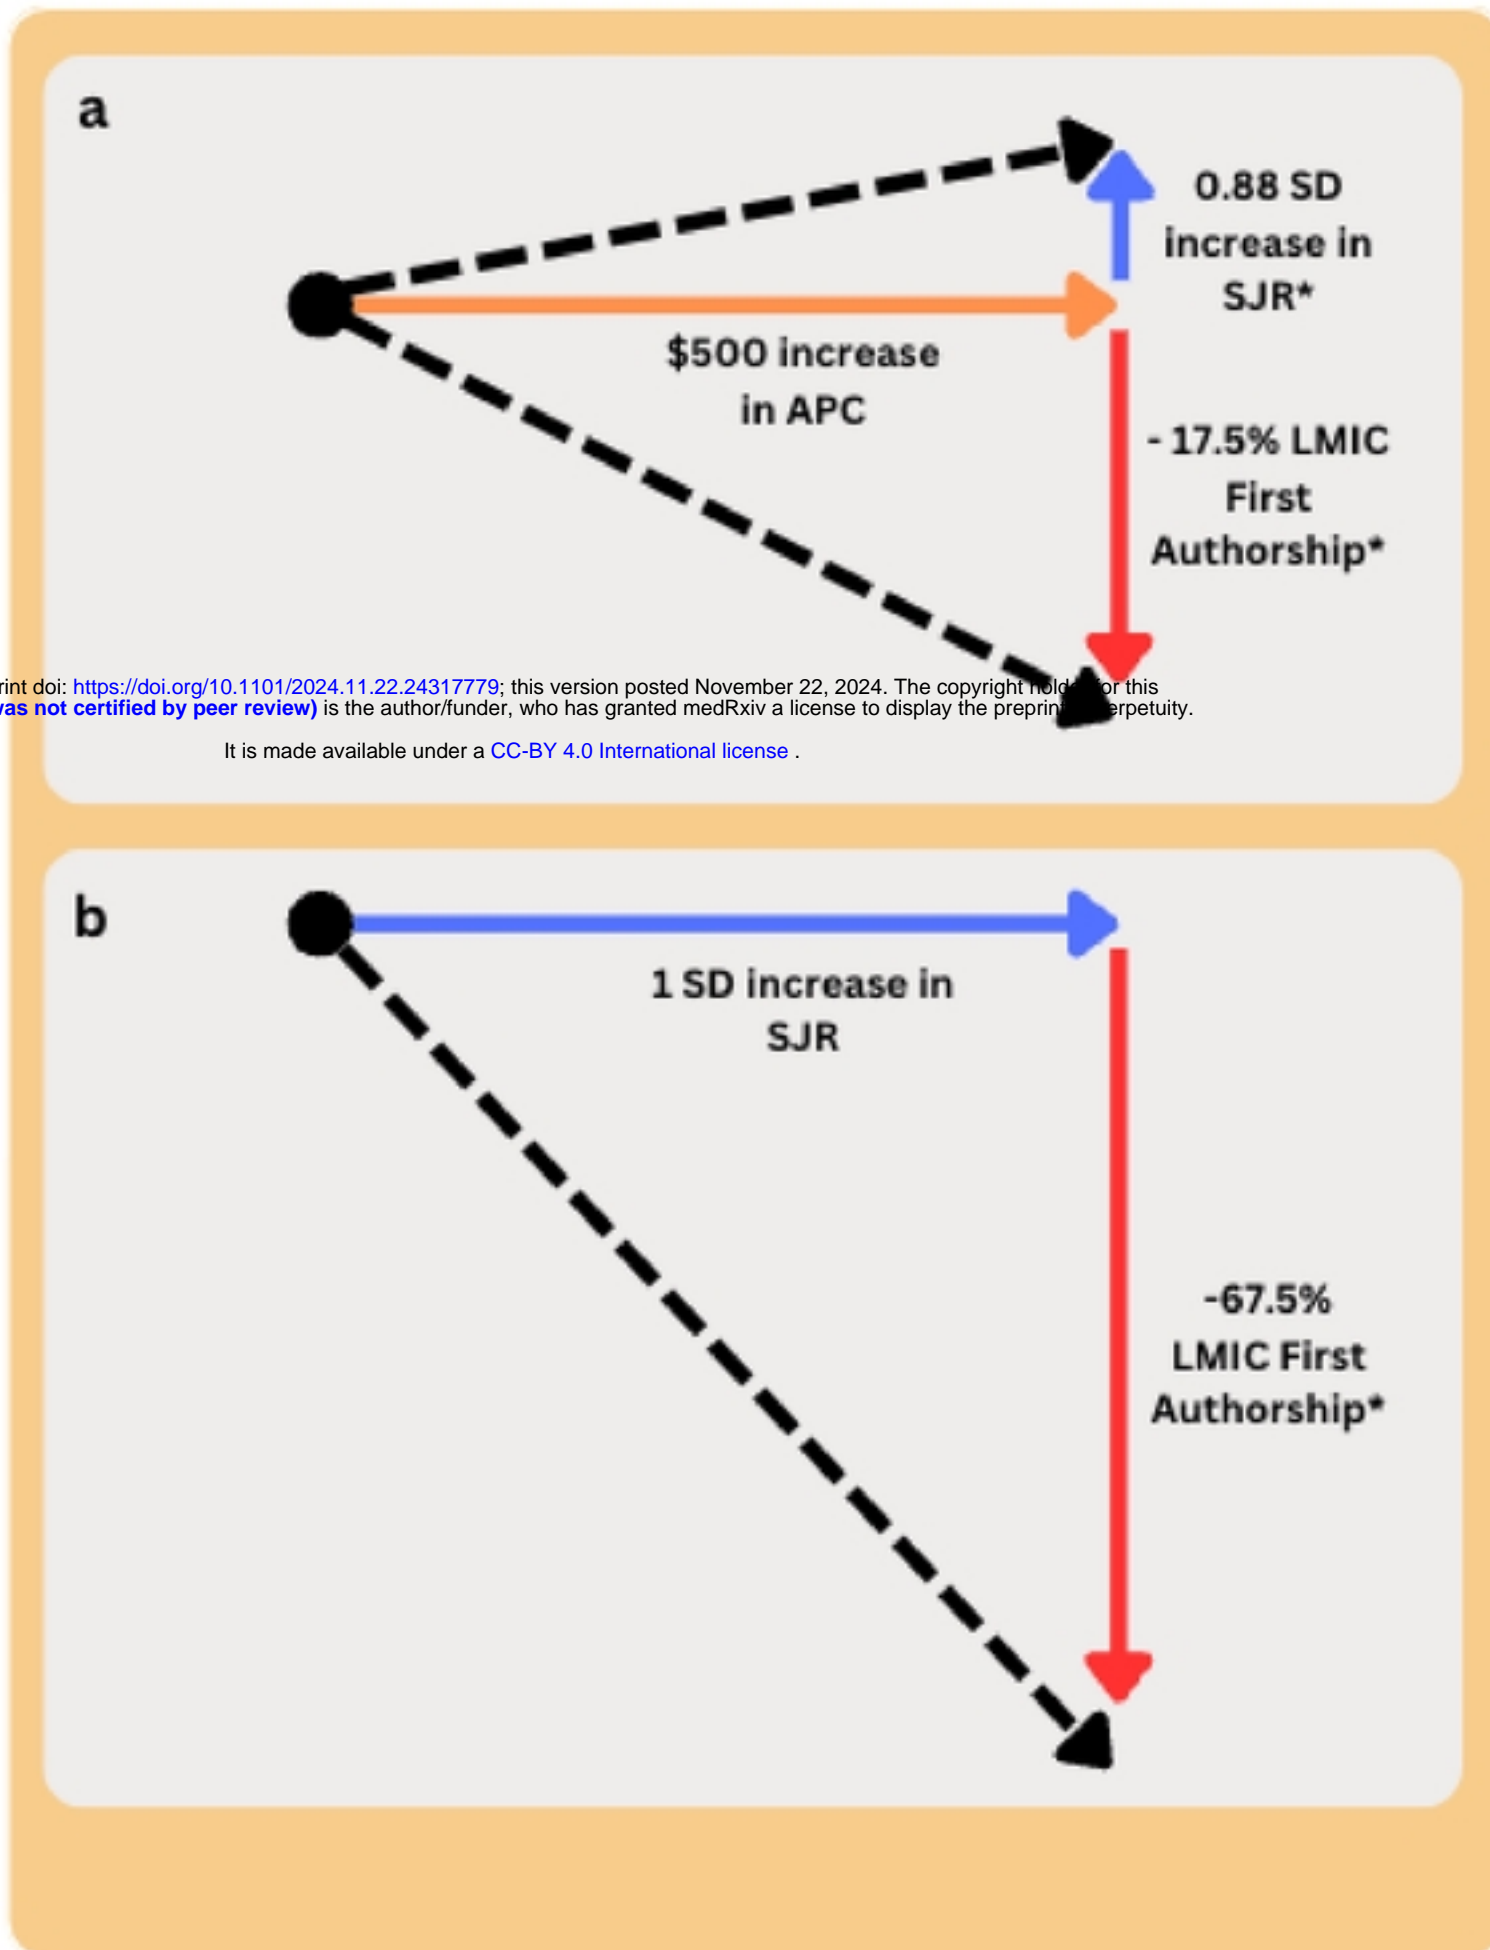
a

0.88 SD increase in SJR*

$500 increase in APC

- 17.5% LMIC First Authorship*

rint doi: https://doi.org/10.1101/2024.11.22.24317779; this version posted November 22, 2024. The copyright hold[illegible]or this
ras not certified by peer review) is the author/funder, who has granted medRxiv a license to display the preprin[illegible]erpetuity.

It is made available under a CC-BY 4.0 International license .

b

1 SD increase in SJR

-67.5% LMIC First Authorship*